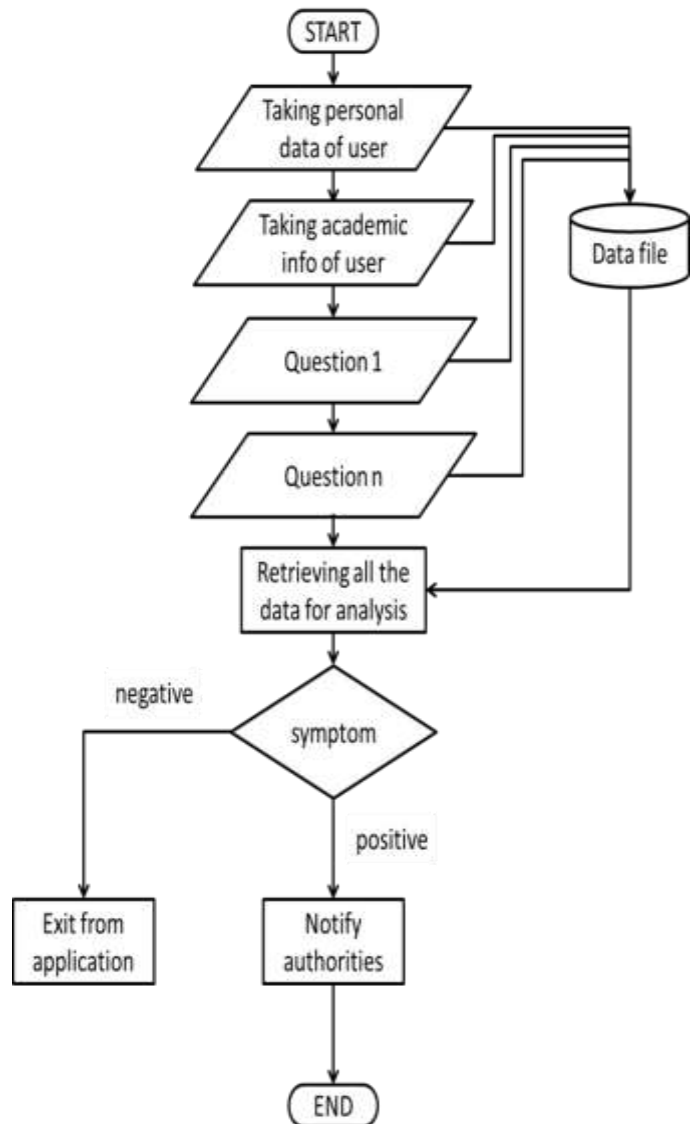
START

Taking personal data of user

Taking academic info of user

Data file

Question 1

Question n

Retrieving all the data for analysis

negative

symptom

positive

Exit from application

Notify authorities

END